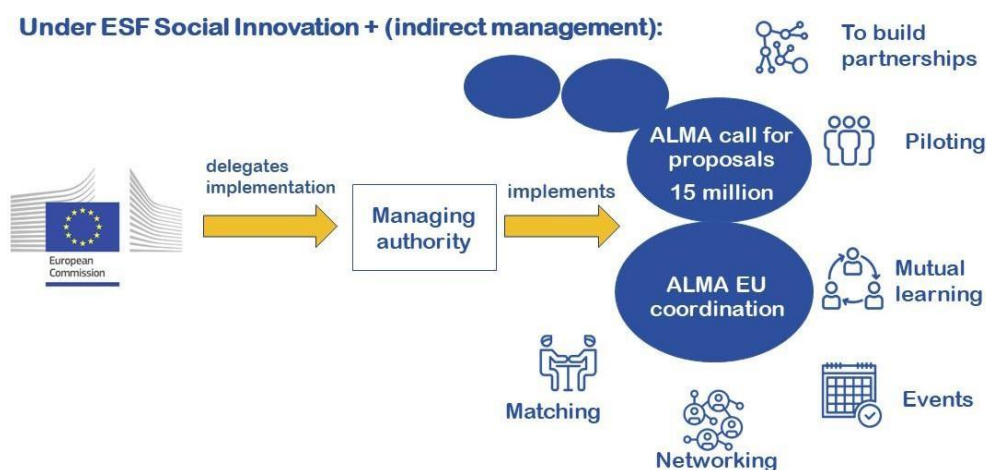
Under ESF Social Innovation + (indirect management):

To build partnerships

European Commission

delegates implementation

Managing authority

implements

ALMA call for proposals
15 million

Piloting

ALMA EU coordination

Mutual learning

Matching

Networking

Events